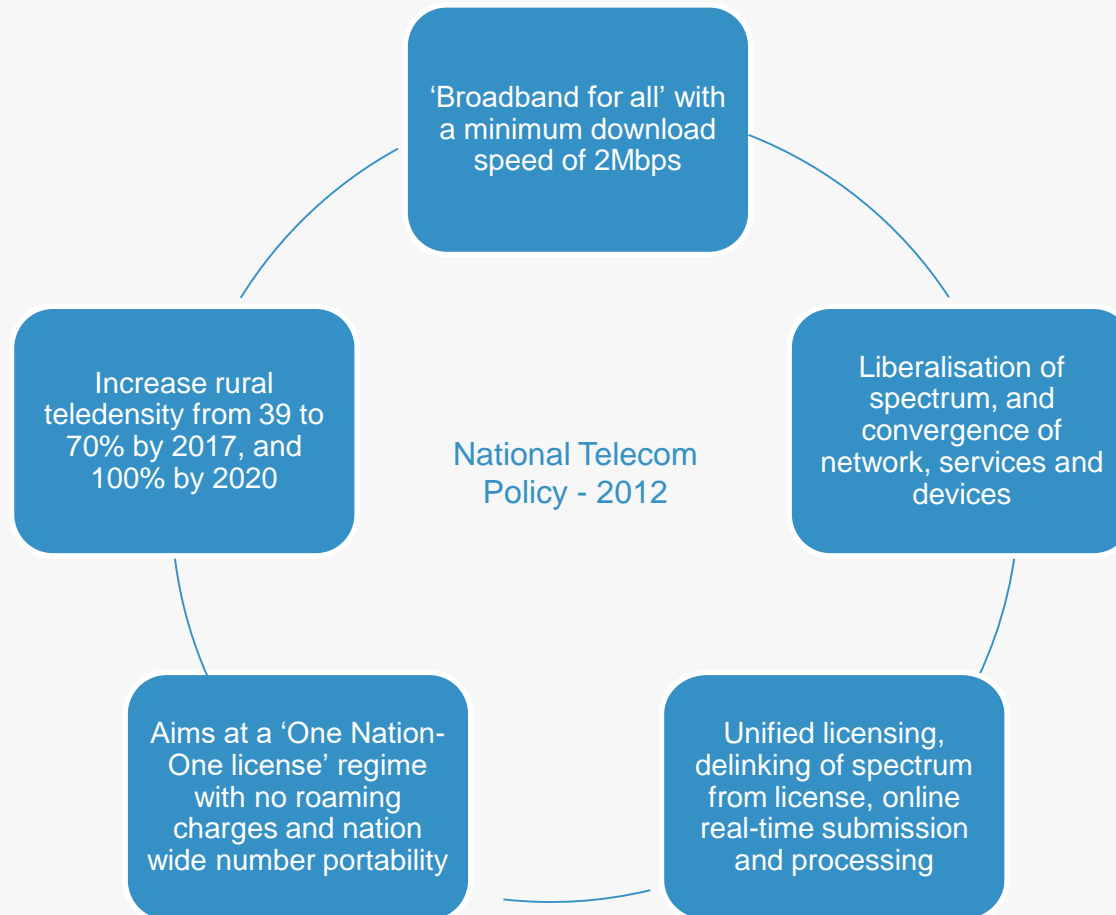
National Telecom Policy - 2012

‘Broadband for all’ with a minimum download speed of 2Mbps

Liberalisation of spectrum, and convergence of network, services and devices

Unified licensing, delinking of spectrum from license, online real-time submission and processing

Aims at a ‘One Nation-One license’ regime with no roaming charges and nation wide number portability

Increase rural teledensity from 39 to 70% by 2017, and 100% by 2020